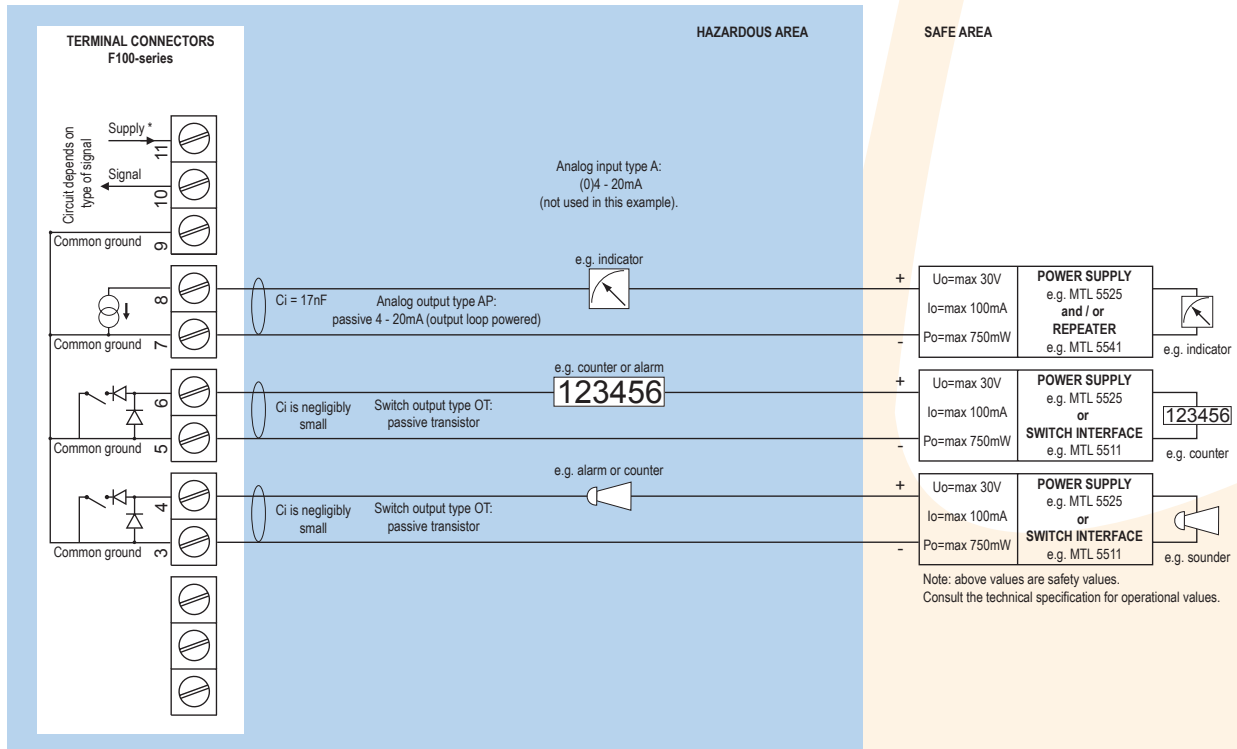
TERMINAL CONNECTORS
F100-series

HAZARDOUS AREA

SAFE AREA

Circuit depends on type of signal

Supply *

11

Signal

10

9

Common ground

Analog input type A:
(0)4 - 20mA
(not used in this example).

e.g. indicator

8

Ci = 17nF

Analog output type AP:
passive 4 - 20mA (output loop powered)

7

Common ground

+

Uo=max 30V

Io=max 100mA

Po=max 750mW

-

POWER SUPPLY
e.g. MTL 5525
and / or
REPEATER
e.g. MTL 5541

e.g. indicator

e.g. counter or alarm

123456

6

Ci is negligibly small

Switch output type OT:
passive transistor

5

Common ground

+

Uo=max 30V

Io=max 100mA

Po=max 750mW

-

POWER SUPPLY
e.g. MTL 5525
or
SWITCH INTERFACE
e.g. MTL 5511

123456

e.g. counter

e.g. alarm or counter

4

Ci is negligibly small

Switch output type OT:
passive transistor

3

Common ground

+

Uo=max 30V

Io=max 100mA

Po=max 750mW

-

POWER SUPPLY
e.g. MTL 5525
or
SWITCH INTERFACE
e.g. MTL 5511

e.g. sounder

Note: above values are safety values.
Consult the technical specification for operational values.